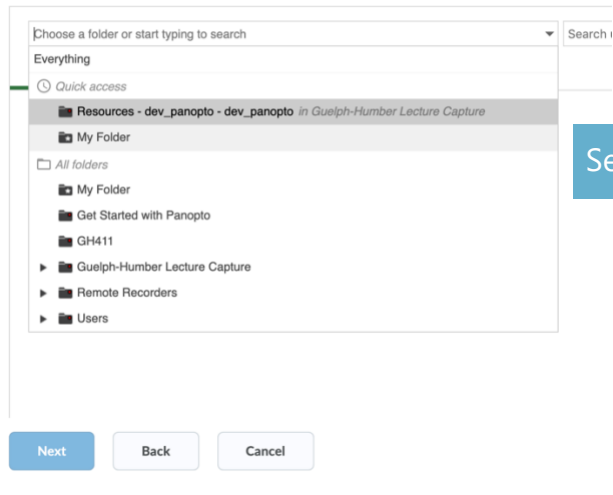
Choose a folder or start typing to search

Search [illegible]

Everything

Quick access

Resources - dev_panopto - dev_panopto in Guelph-Humber Lecture Capture

My Folder

Se

All folders

My Folder

Get Started with Panopto

GH411

Guelph-Humber Lecture Capture

Remote Recorders

Users

Next

Back

Cancel